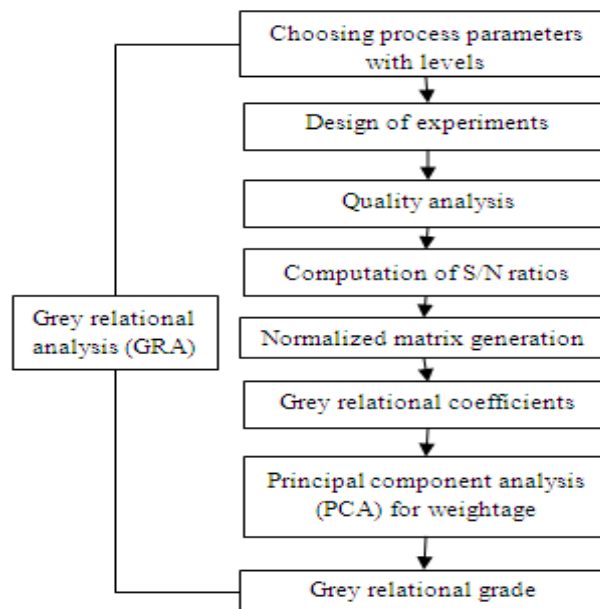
Choosing process parameters with levels

Design of experiments

Quality analysis

Computation of S/N ratios

Normalized matrix generation

Grey relational coefficients

Principal component analysis (PCA) for weightage

Grey relational grade

Grey relational analysis (GRA)